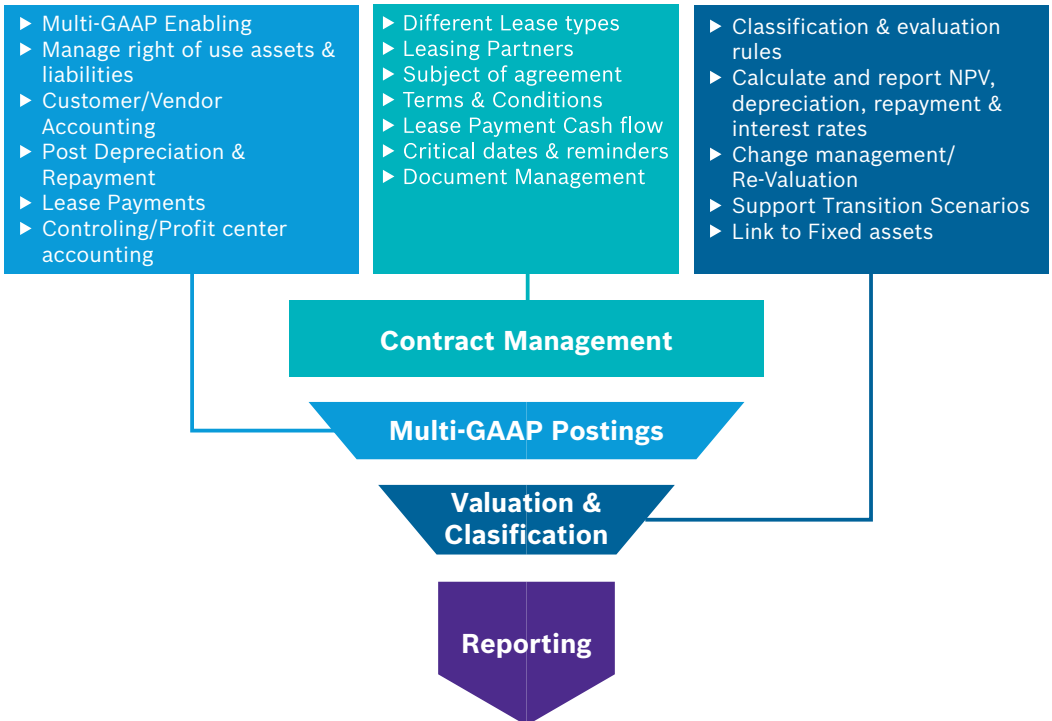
▶ Multi-GAAP Enabling
▶ Manage right of use assets & liabilities
▶ Customer/Vendor Accounting
▶ Post Depreciation & Repayment
▶ Lease Payments
▶ Controling/Profit center accounting

▶ Different Lease types
▶ Leasing Partners
▶ Subject of agreement
▶ Terms & Conditions
▶ Lease Payment Cash flow
▶ Critical dates & reminders
▶ Document Management

▶ Classification & evaluation rules
▶ Calculate and report NPV, depreciation, repayment & interest rates
▶ Change management/ Re-Valuation
▶ Support Transition Scenarios
▶ Link to Fixed assets

Contract Management

Multi-GAAP Postings

Valuation & Clasification

Reporting